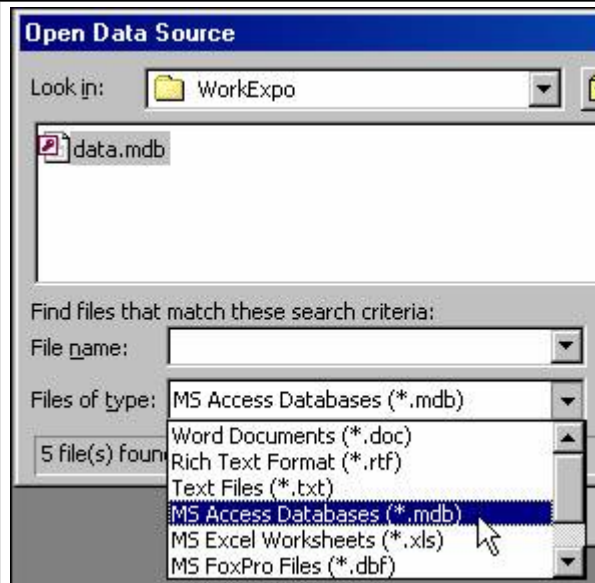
Open Data Source

Look in: WorkExpo

data.mdb

Find files that match these search criteria:

File name:

Files of type: MS Access Databases (*.mdb)

5 file(s) foun

Word Documents (*.doc)
Rich Text Format (*.rtf)
Text Files (*.txt)
MS Access Databases (*.mdb)
MS Excel Worksheets (*.xls)
MS FoxPro Files (*.dbf)